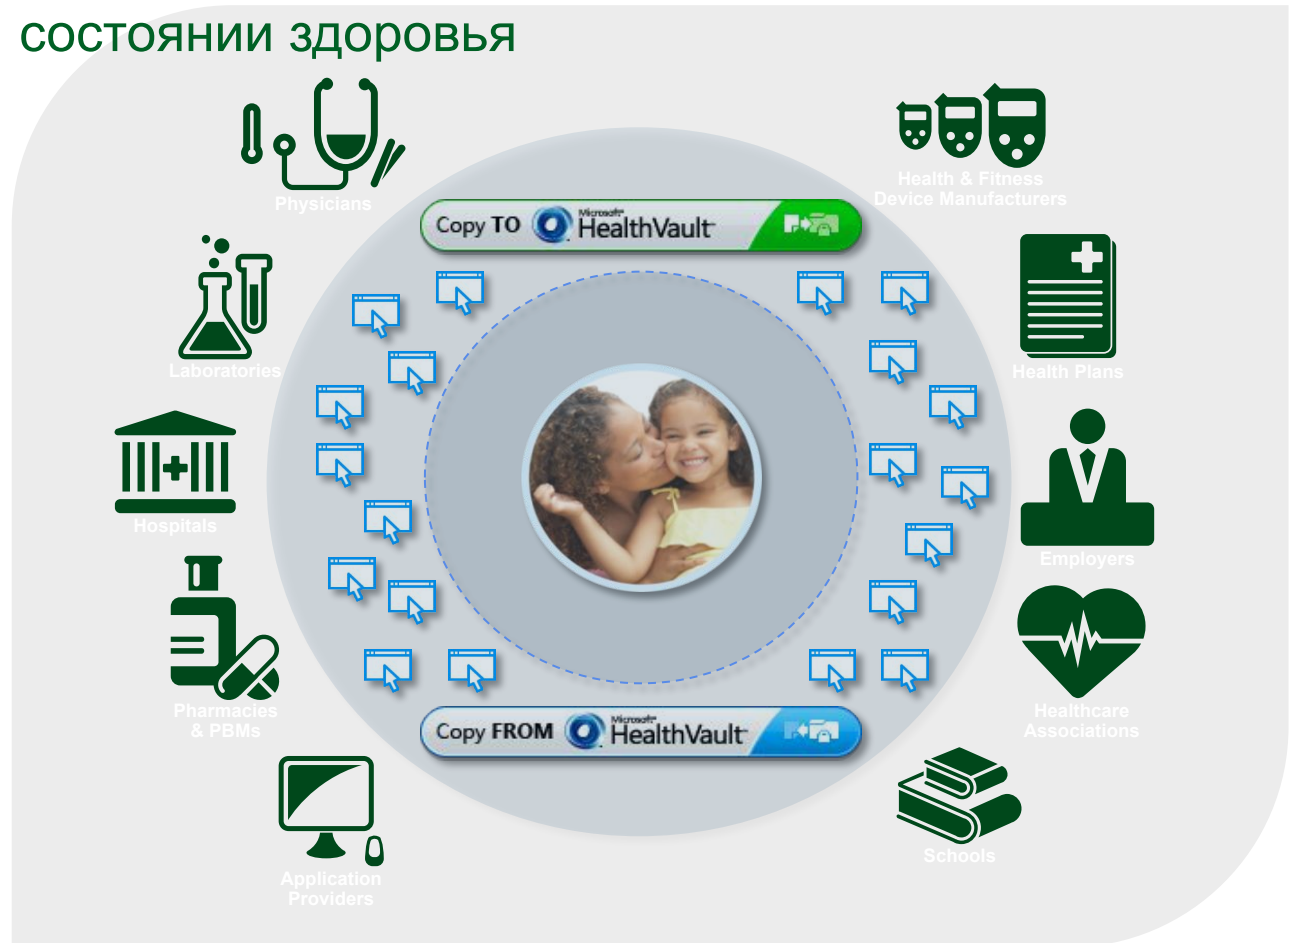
состоянии здоровья

Physicians

Health & Fitness Device Manufacturers

Copy TO Microsoft HealthVault

Laboratories

Health Plans

Hospitals

Employers

Pharmacies & PBMs

Healthcare Associations

Copy FROM Microsoft HealthVault

Application Providers

Schools